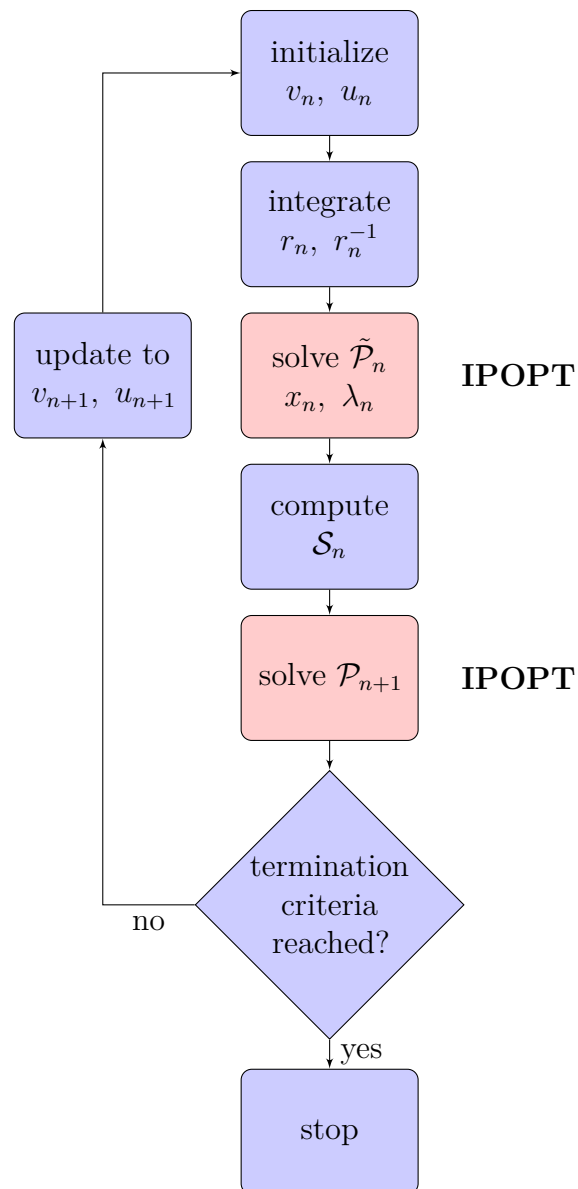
initialize
$v_n,\ u_n$

integrate
$r_n,\ r_n^{-1}$

update to
$v_{n+1},\ u_{n+1}$

solve $\tilde{\mathcal{P}}_n$
$x_n,\ \lambda_n$

**IPOPT**

compute
$\mathcal{S}_n$

solve $\mathcal{P}_{n+1}$

**IPOPT**

termination criteria reached?

no

yes

stop